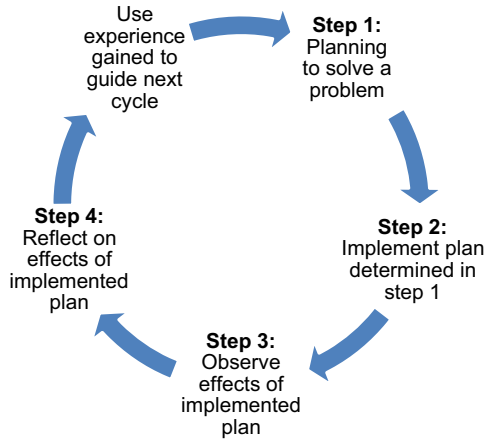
Use experience gained to guide next cycle

**Step 1:**
Planning to solve a problem

**Step 2:**
Implement plan determined in step 1

**Step 3:**
Observe effects of implemented plan

**Step 4:**
Reflect on effects of implemented plan